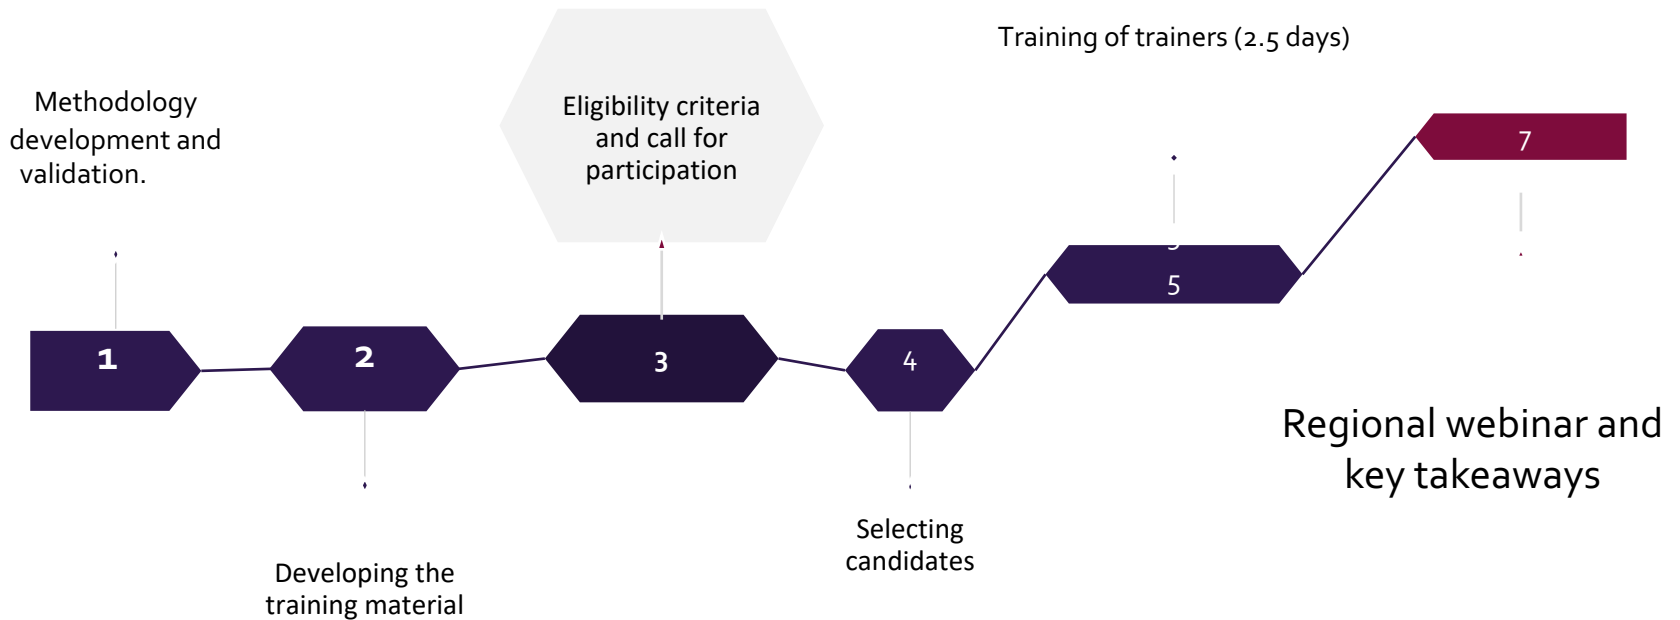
Training of trainers (2.5 days)

Methodology development and validation.

Eligibility criteria and call for participation

7

5

1

2

3

4

Regional webinar and key takeaways

Selecting candidates

Developing the training material